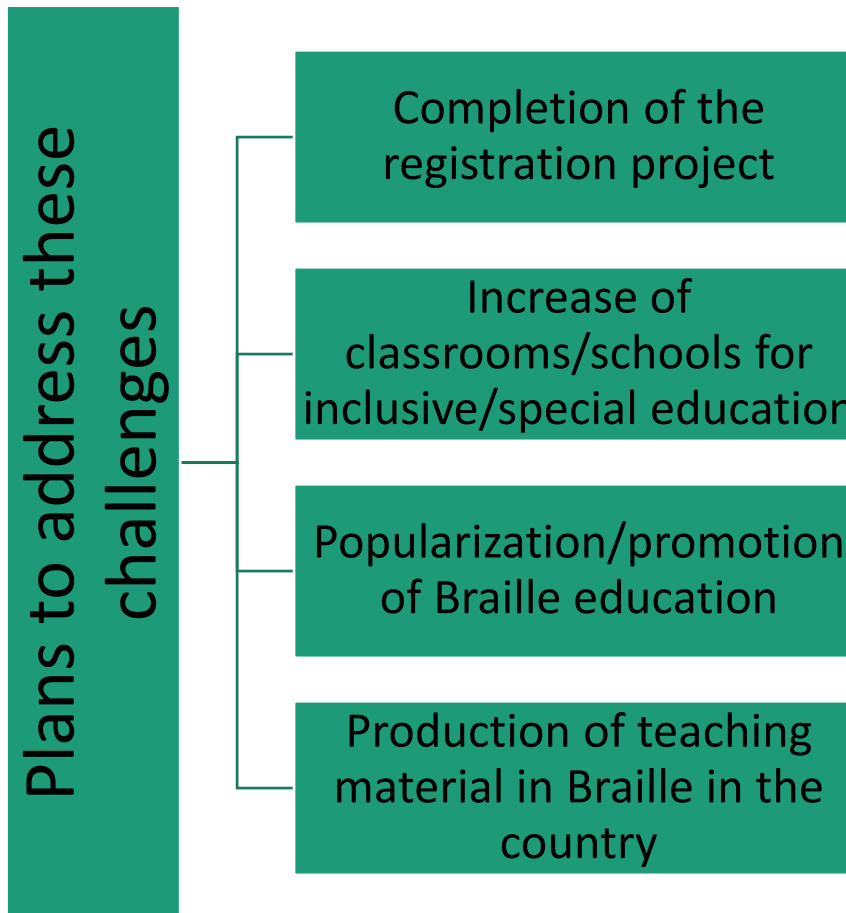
Plans to address these challenges

Completion of the registration project

Increase of classrooms/schools for inclusive/special educatio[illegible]

Popularization/promotio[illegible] of Braille education

Production of teaching material in Braille in the country